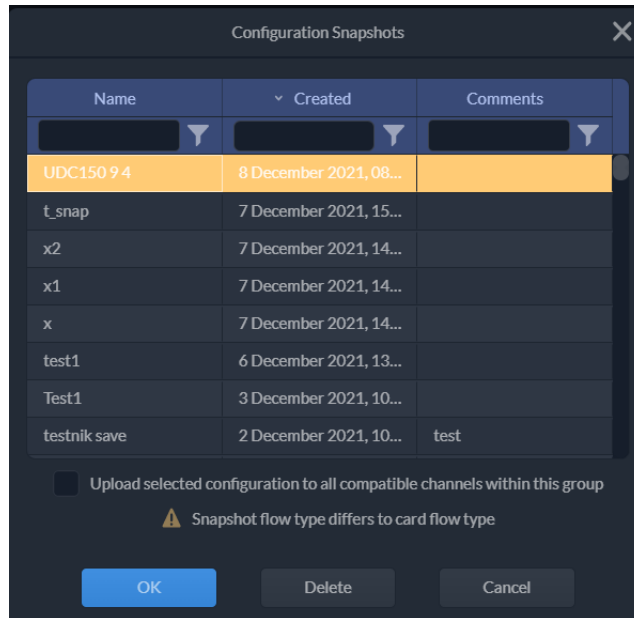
Configuration Snapshots

| Name | Created | Comments |
|---|---|---|
| UDC150 9 4 | 8 December 2021, 08... | |
| t_snap | 7 December 2021, 15... | |
| x2 | 7 December 2021, 14... | |
| x1 | 7 December 2021, 14... | |
| x | 7 December 2021, 14... | |
| test1 | 6 December 2021, 13... | |
| Test1 | 3 December 2021, 10... | |
| testnik save | 2 December 2021, 10... | test |

Upload selected configuration to all compatible channels within this group

Snapshot flow type differs to card flow type

OK Delete Cancel